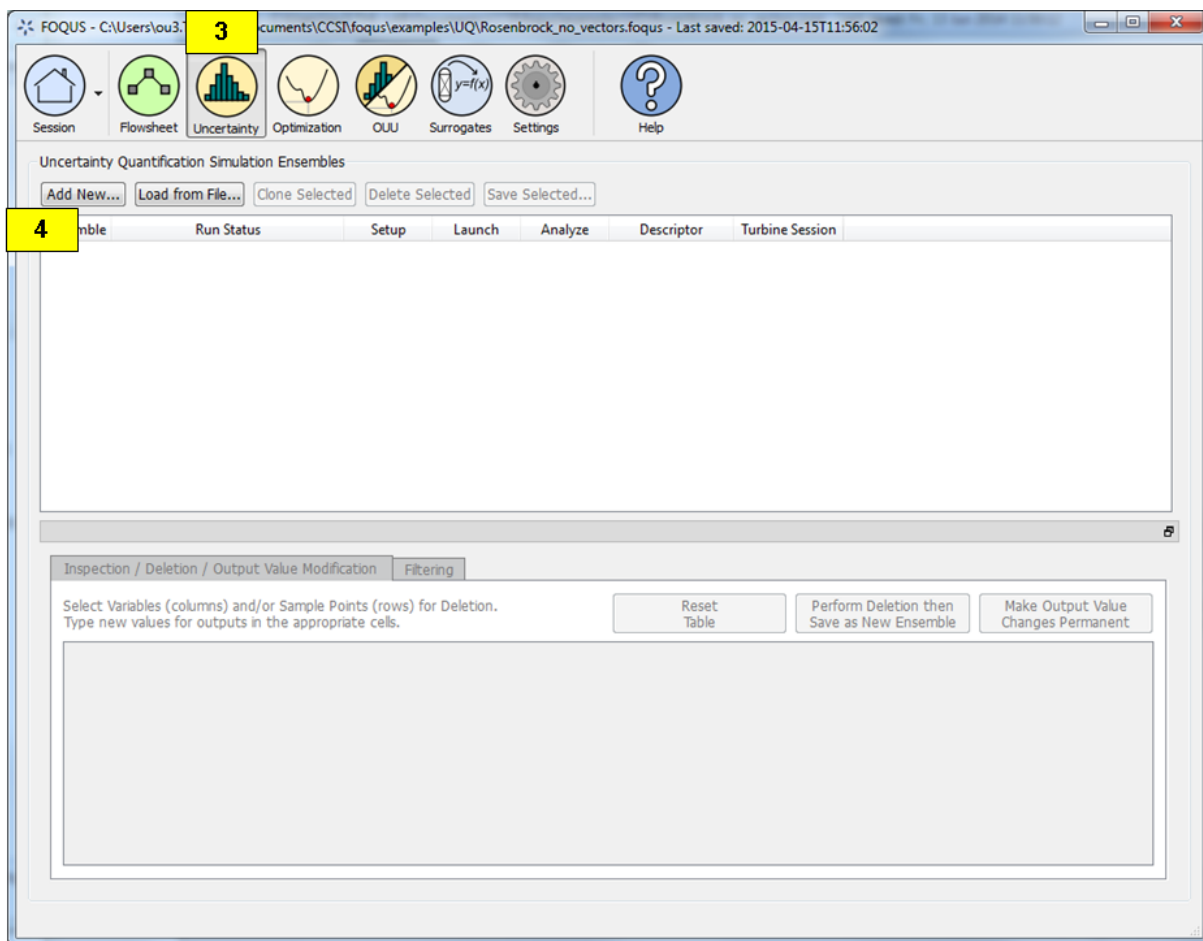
FOQUS - C:\Users\ou3.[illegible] 3 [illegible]cuments\CCSI\foqus\examples\UQ\Rosenbrock_no_vectors.foqus - Last saved: 2015-04-15T11:56:02

Session
Flowsheet
Uncertainty
Optimization
OUU
Surrogates
Settings
Help

$y=f(x)$

Uncertainty Quantification Simulation Ensembles

Add New...
Load from File...
Clone Selected
Delete Selected
Save Selected...

4

| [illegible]mble | Run Status | Setup | Launch | Analyze | Descriptor | Turbine Session |
|---|---|---|---|---|---|---|

Inspection / Deletion / Output Value Modification
Filtering

Select Variables (columns) and/or Sample Points (rows) for Deletion.
Type new values for outputs in the appropriate cells.

Reset Table
Perform Deletion then Save as New Ensemble
Make Output Value Changes Permanent